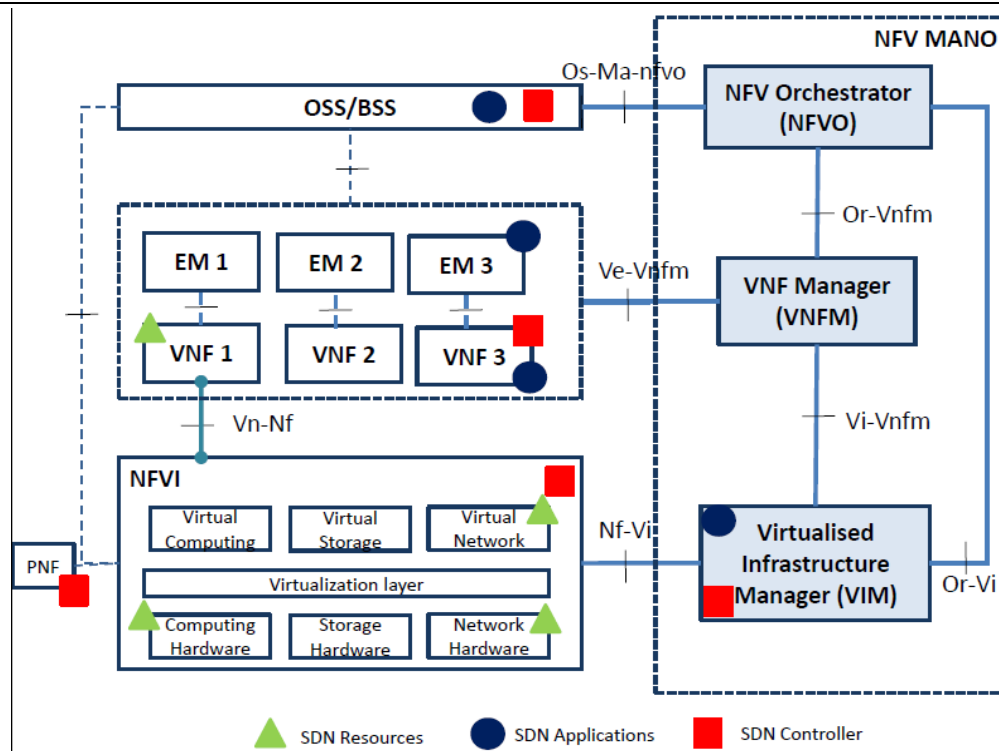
NFV MANO

Os-Ma-nfvo

OSS/BSS

NFV Orchestrator (NFVO)

Or-Vnfm

EM 1
EM 2
EM 3

Ve-Vnfm

VNF Manager (VNFM)

VNF 1
VNF 2
VNF 3

Vn-Nf

Vi-Vnfm

NFVI

Virtual Computing
Virtual Storage
Virtual Network

Nf-Vi

Virtualised Infrastructure Manager (VIM)

PNF

Virtualization layer

Or-Vi

Computing Hardware
Storage Hardware
Network Hardware

SDN Resources
SDN Applications
SDN Controller